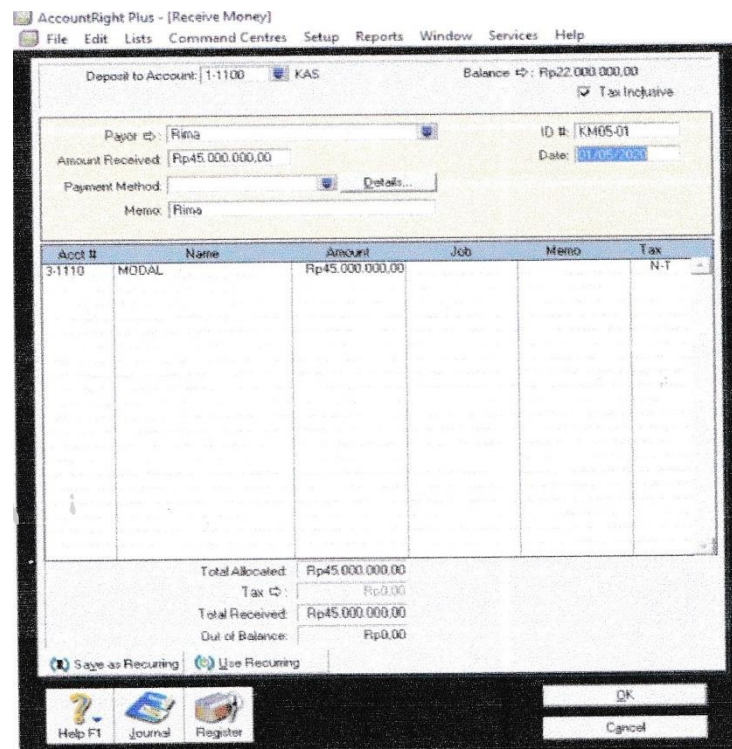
AccountRight Plus - [Receive Money]
File Edit Lists Command Centres Setup Reports Window Services Help

Deposit to Account: 1-1100 KAS
Balance ⇨: Rp22.000.000,00
Tax Inclusive

Payor ⇨: Rima
ID #: KM05-01
Amount Received: Rp45.000.000,00
Date: 01/05/2020
Payment Method:
Details...
Memo: Rima

| Acct # | Name | Amount | Job | Memo | Tax |
|---|---|---|---|---|---|
| 3-1110 | MODAL | Rp45.000.000,00 | | | N-T |

Total Allocated: Rp45.000.000,00
Tax ⇨: Rp0,00
Total Received: Rp45.000.000,00
Out of Balance: Rp0,00

Save as Recurring
Use Recurring

Help F1
Journal
Register
OK
Cancel